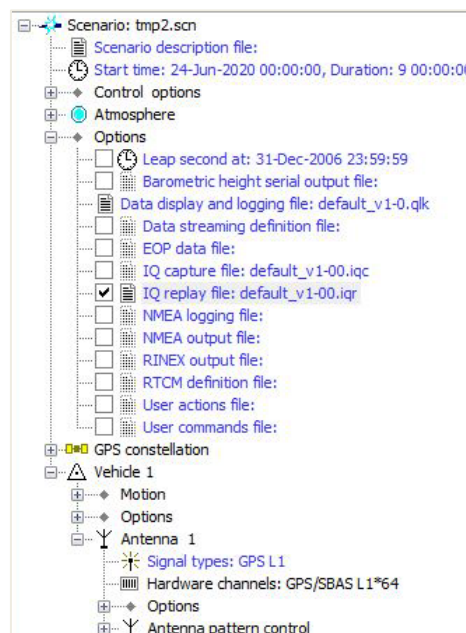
Scenario: tmp2.scn
Scenario description file:
Start time: 24-Jun-2020 00:00:00, Duration: 9 00:00:0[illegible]
Control options
Atmosphere
Options
Leap second at: 31-Dec-2006 23:59:59
Barometric height serial output file:
Data display and logging file: default_v1-0.qlk
Data streaming definition file:
EOP data file:
IQ capture file: default_v1-00.iqc
IQ replay file: default_v1-00.iqr
NMEA logging file:
NMEA output file:
RINEX output file:
RTCM definition file:
User actions file:
User commands file:
GPS constellation
Vehicle 1
Motion
Options
Antenna 1
Signal types: GPS L1
Hardware channels: GPS/SBAS L1*64
Options
Antenna pattern control